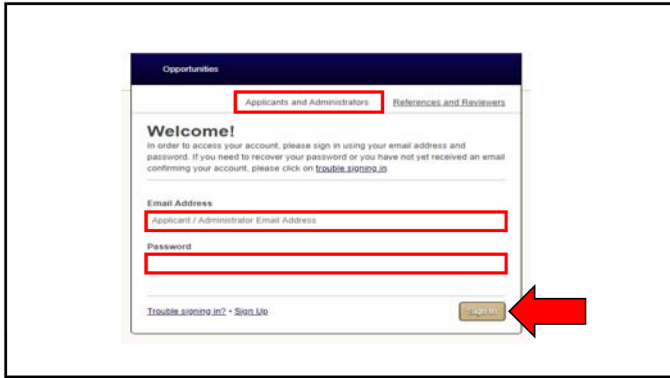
Opportunities

Applicants and Administrators
References and Reviewers

Welcome!

In order to access your account, please sign in using your email address and password. If you need to recover your password or you have not yet received an email confirming your account, please click on trouble signing in.

Email Address

Applicant / Administrator Email Address

Password

Trouble signing in? • Sign Up

Sign In